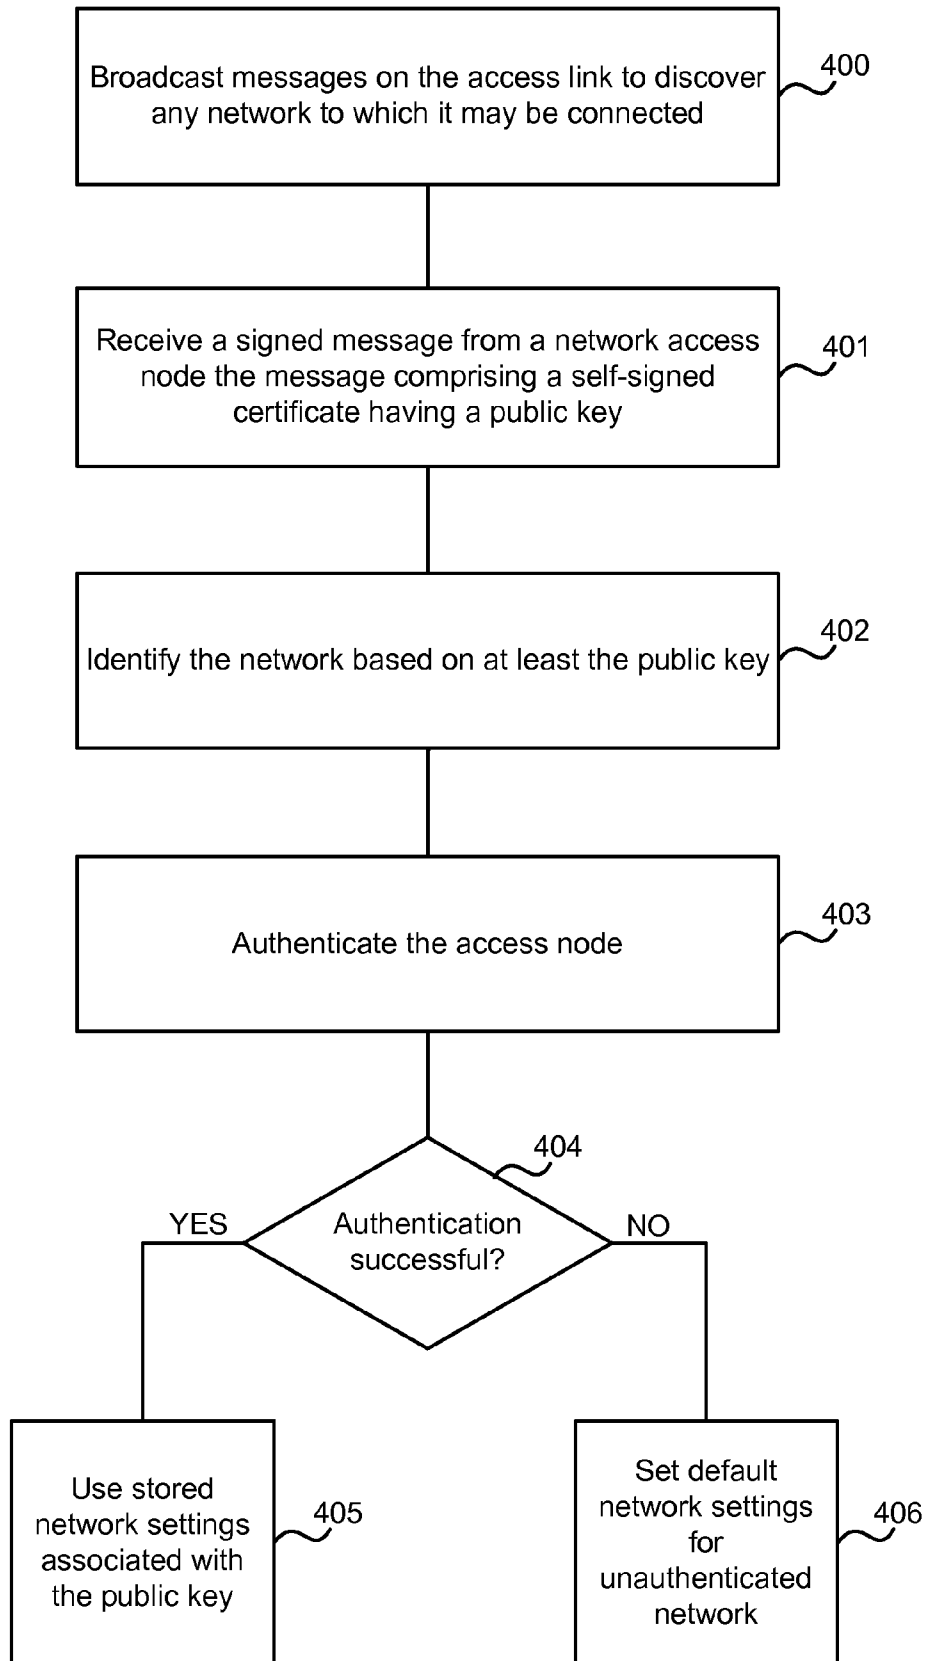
Broadcast messages on the access link to discover any network to which it may be connected

400

Receive a signed message from a network access node the message comprising a self-signed certificate having a public key

401

Identify the network based on at least the public key

402

Authenticate the access node

403

404

Authentication successful?

YES

NO

Use stored network settings associated with the public key

405

Set default network settings for unauthenticated network

406